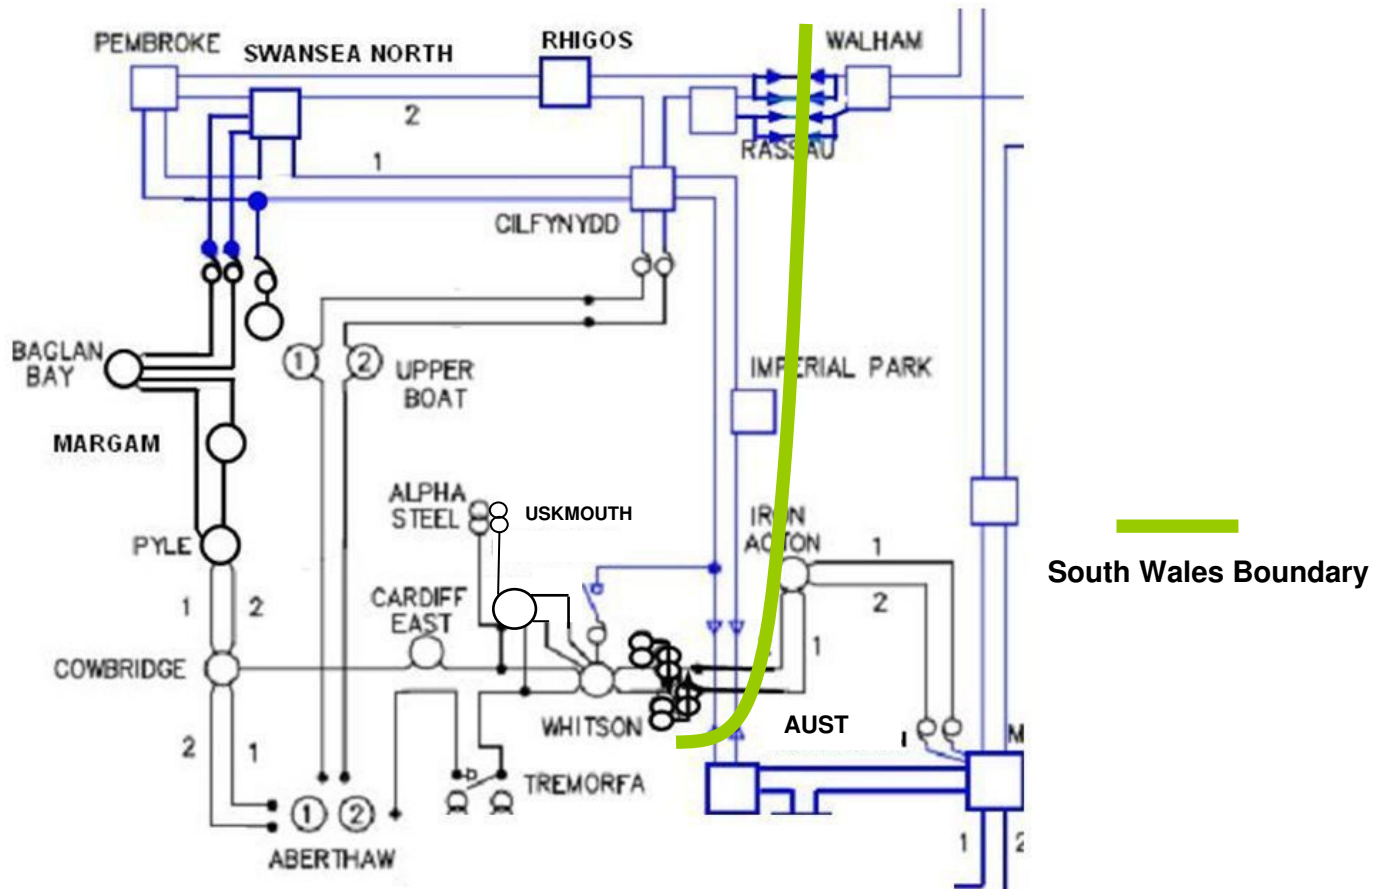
PEMBROKE
SWANSEA NORTH
RHIGOS
WALHAM
2
RASSAU
1
CILFYNYDD
BAGLAN BAY
1
2
UPPER BOAT
IMPERIAL PARK
MARGAM
ALPHA STEEL
USKMOUTH
IRON ACTON
PYLE
1
South Wales Boundary
1
2
CARDIFF EAST
2
1
COWBRIDGE
WHITSON
AUST
2
1
TREMORFA
M
1
2
ABERTHAW
1
2
1
2